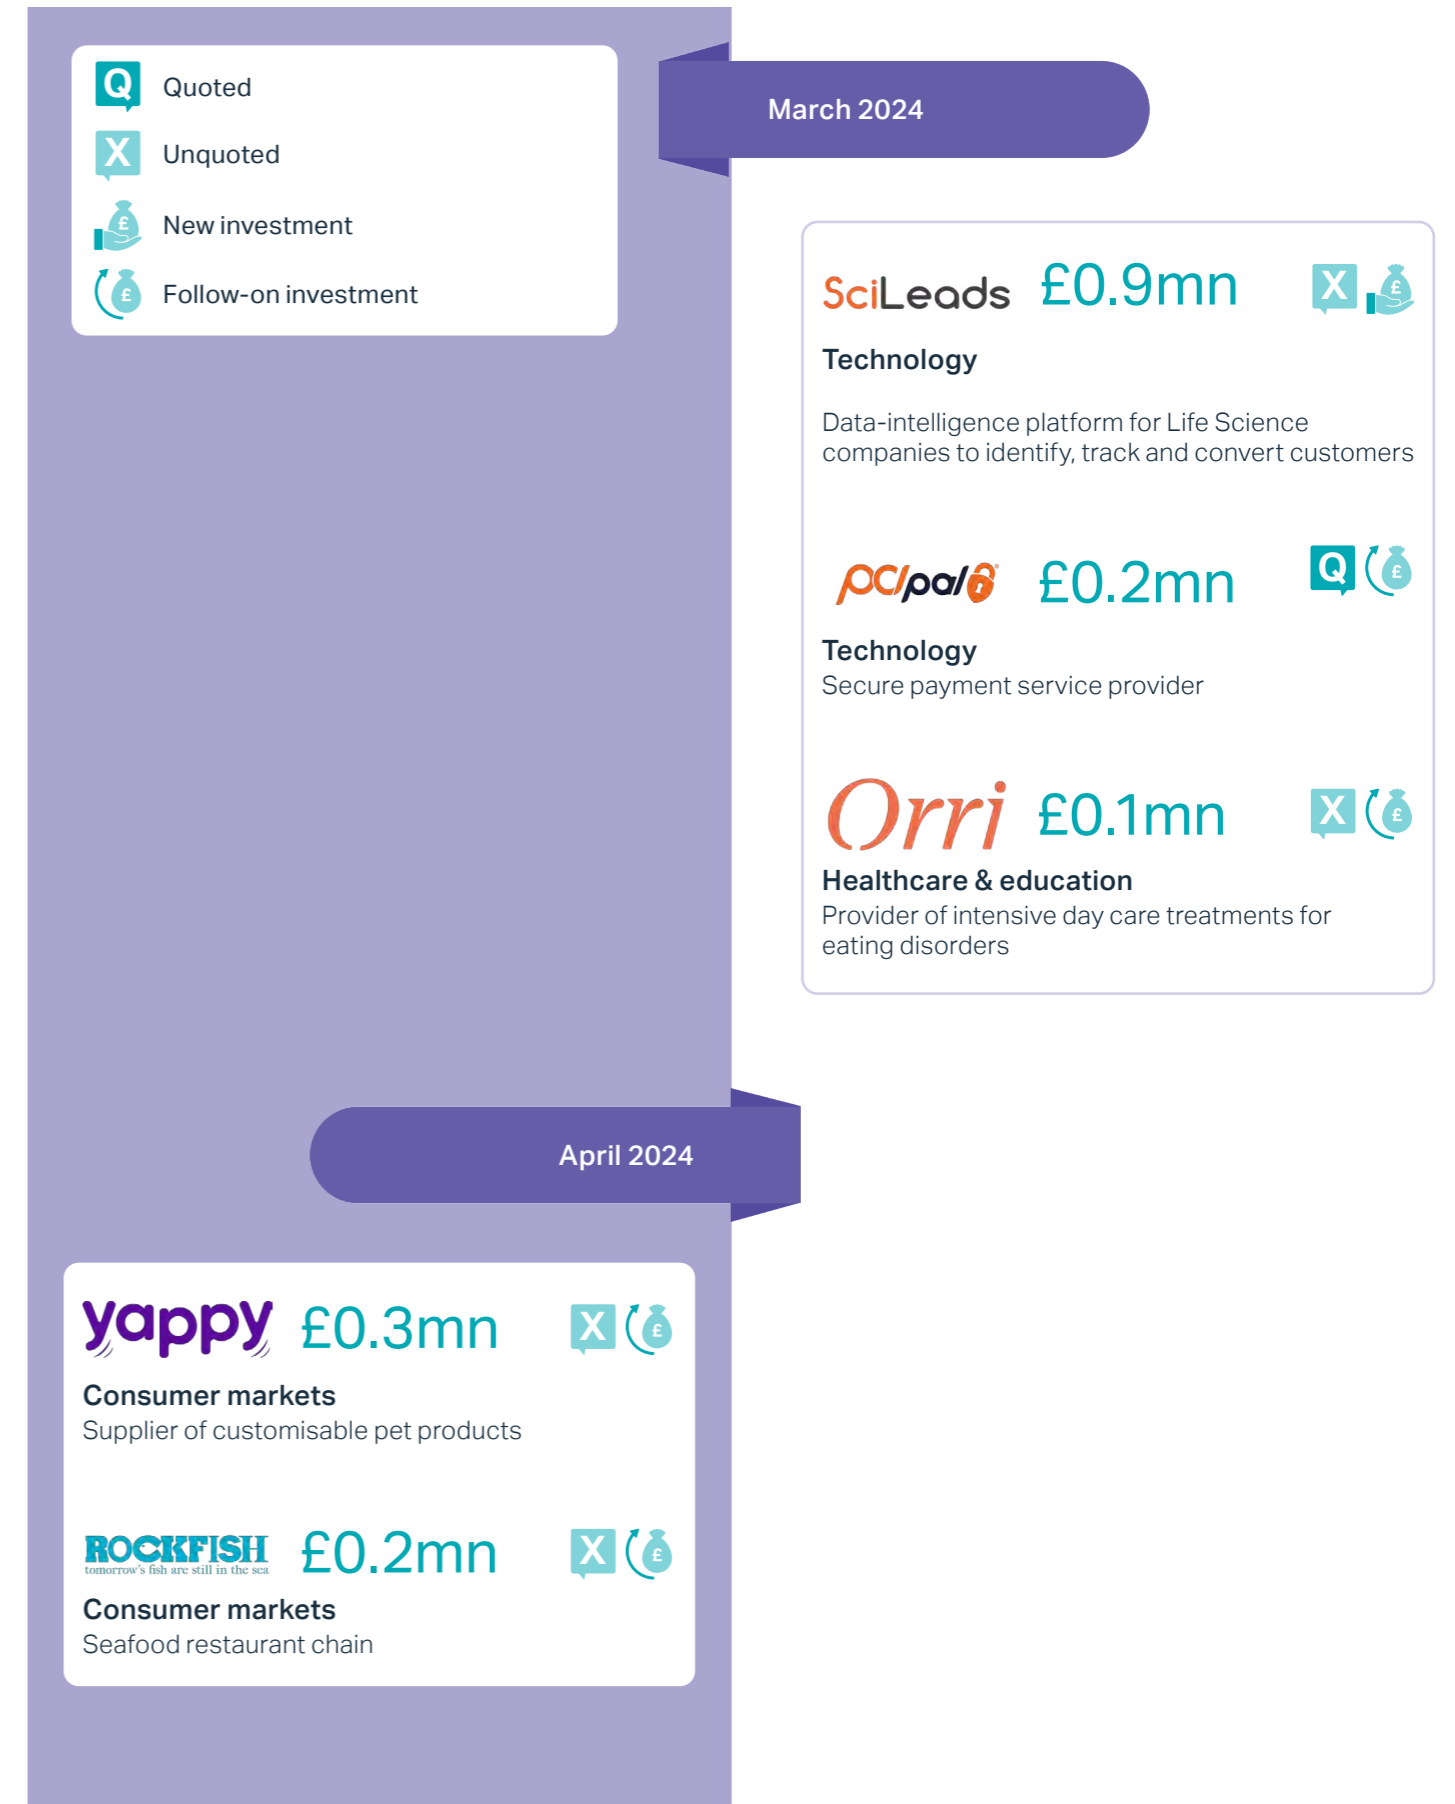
Q Quoted
X Unquoted
£ New investment
£ Follow-on investment

March 2024

SciLeads £0.9mn X £
Technology

Data-intelligence platform for Life Science companies to identify, track and convert customers

pci pal £0.2mn Q £
Technology
Secure payment service provider

Orri £0.1mn X £
Healthcare & education
Provider of intensive day care treatments for eating disorders

April 2024

yappy £0.3mn X £
Consumer markets
Supplier of customisable pet products

ROCKFISH tomorrow's fish are still in the sea £0.2mn X £
Consumer markets
Seafood restaurant chain